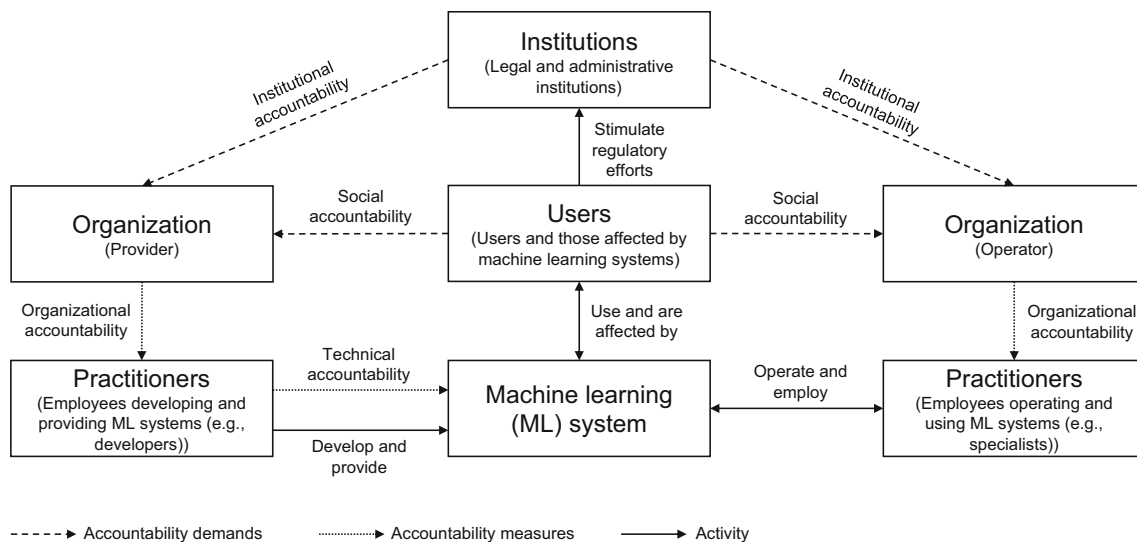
Institutions
(Legal and administrative institutions)

Institutional accountability

Institutional accountability

Stimulate regulatory efforts

Organization
(Provider)

Social accountability

Users
(Users and those affected by machine learning systems)

Social accountability

Organization
(Operator)

Organizational accountability

Use and are affected by

Organizational accountability

Practitioners
(Employees developing and providing ML systems (e.g., developers))

Technical accountability

Develop and provide

Machine learning (ML) system

Operate and employ

Practitioners
(Employees operating and using ML systems (e.g., specialists))

Accountability demands

Accountability measures

Activity